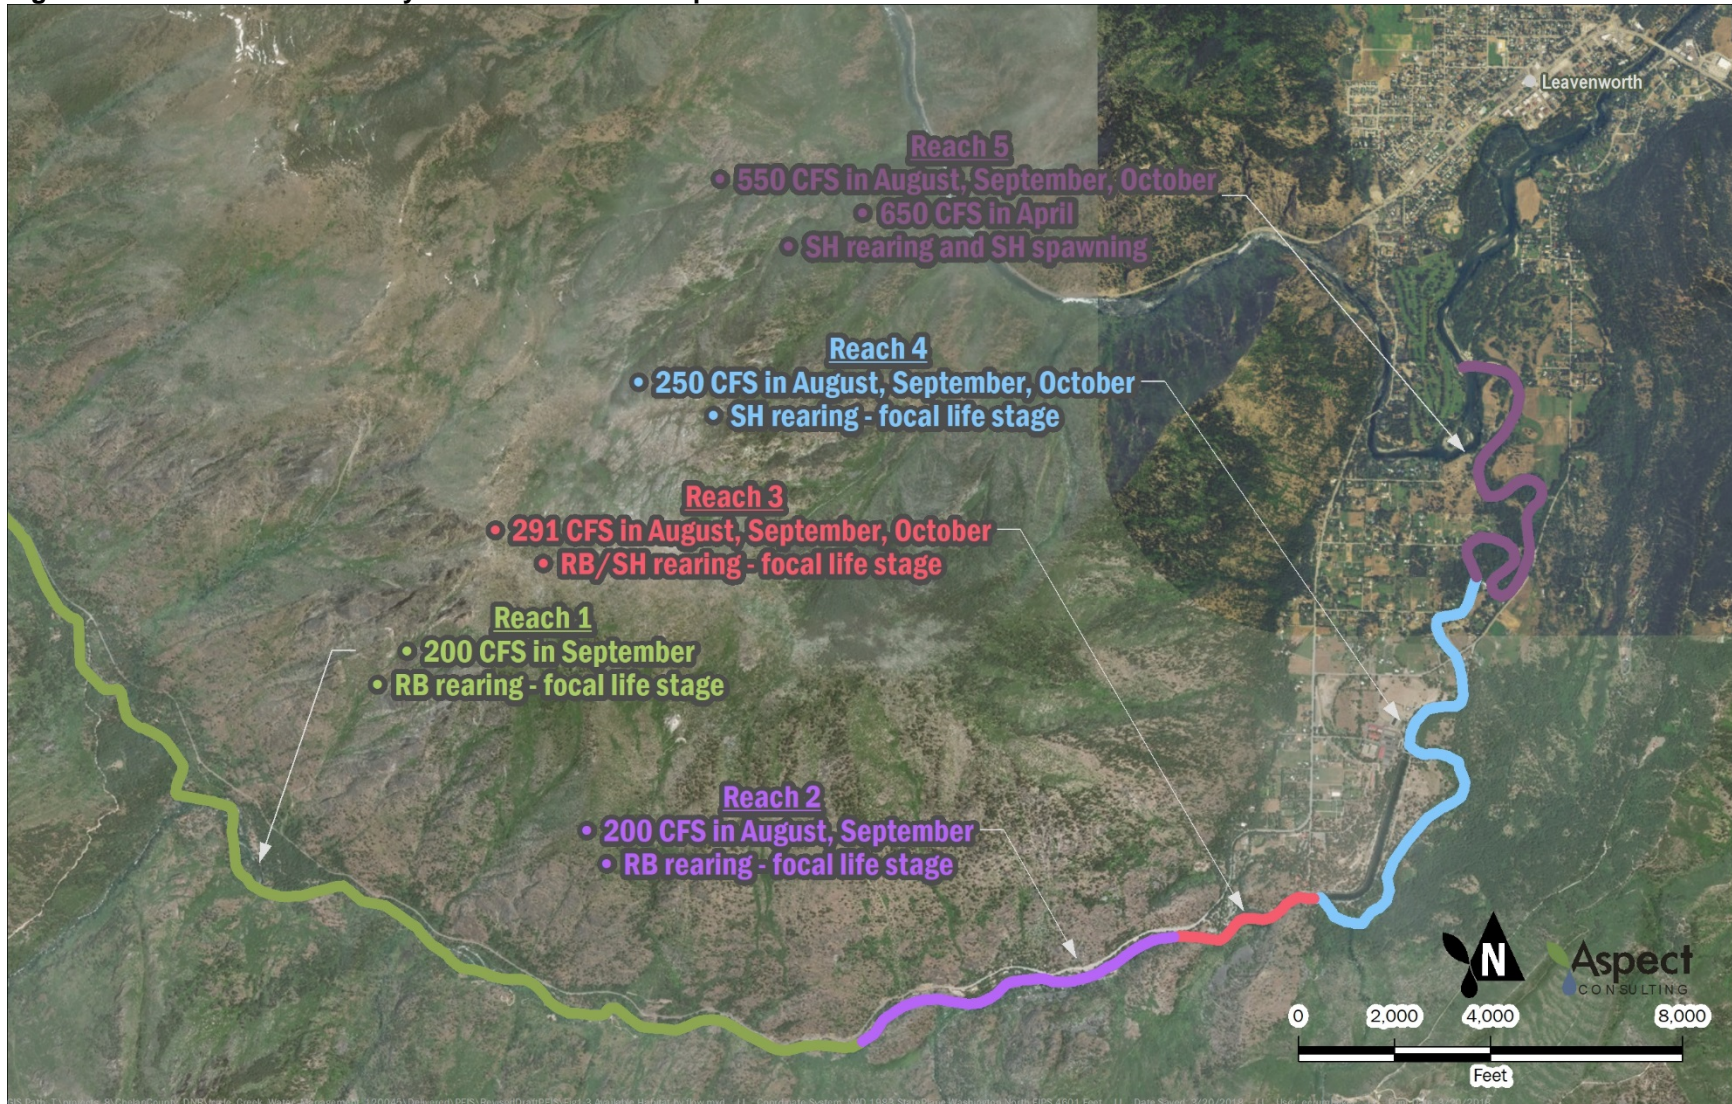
Leavenworth

Reach 5
• 550 CFS in August, September, October
• 650 CFS in April
• SH rearing and SH spawning

Reach 4
• 250 CFS in August, September, October
• SH rearing - focal life stage

Reach 3
• 291 CFS in August, September, October
• RB/SH rearing - focal life stage

Reach 1
• 200 CFS in September
• RB rearing - focal life stage

Reach 2
• 200 CFS in August, September
• RB rearing - focal life stage

N

Aspect CONSULTING

0 2,000 4,000 8,000
Feet

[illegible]